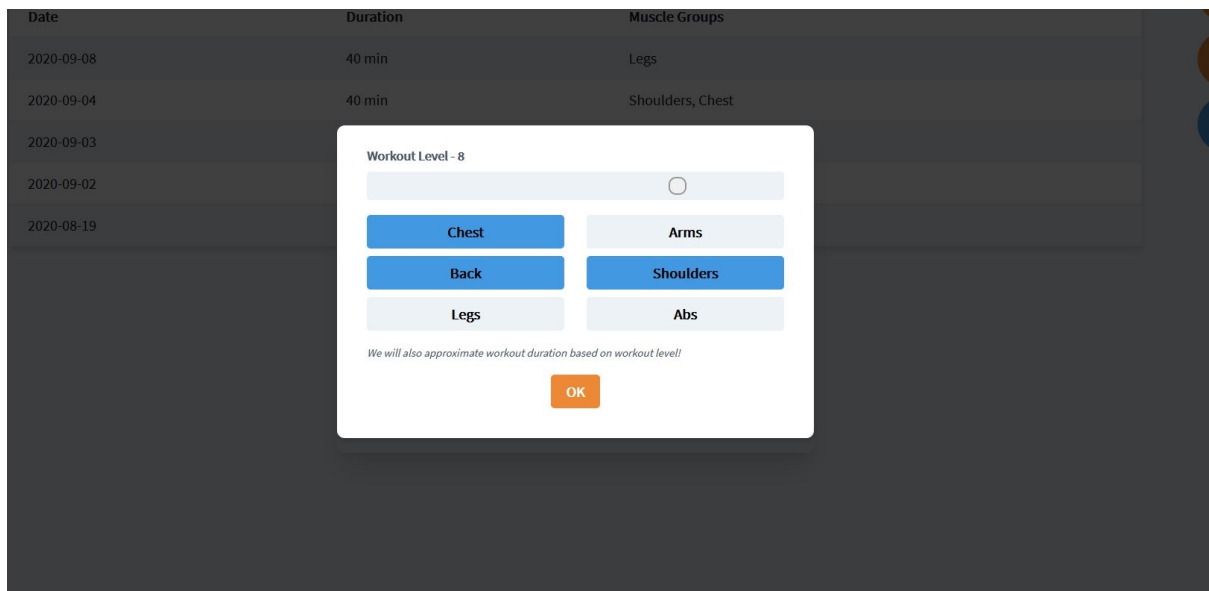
| Date | Duration | Muscle Groups |
|---|---|---|
| 2020-09-08 | 40 min | Legs |
| 2020-09-04 | 40 min | Shoulders, Chest |
| 2020-09-03 | | |
| 2020-09-02 | | |
| 2020-08-19 | | |

Workout Level - 8

Chest
Arms
Back
Shoulders
Legs
Abs

We will also approximate workout duration based on workout level!

OK